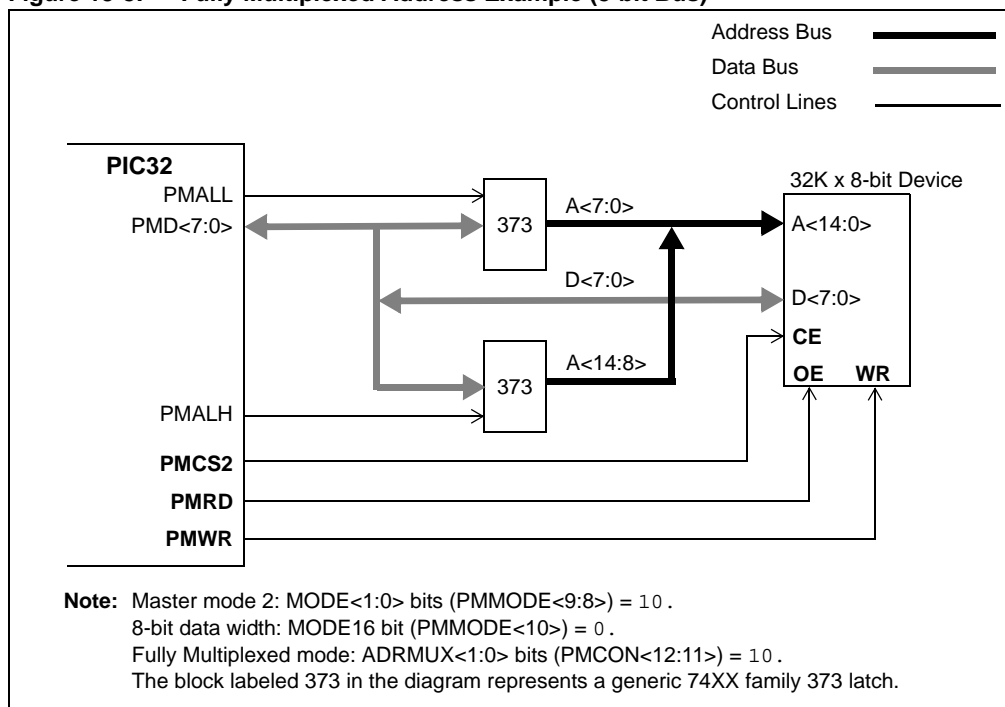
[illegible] Fully Multiplexed Address Example (8-bit Bus)

Address Bus

Data Bus

Control Lines

PIC32

PMALL

PMD<7:0>

373

A<7:0>

32K x 8-bit Device

A<14:0>

D<7:0>

D<7:0>

CE

373

A<14:8>

OE WR

PMALH

PMCS2

PMRD

PMWR

Note: Master mode 2: MODE<1:0> bits (PMMODE<9:8>) = 10.
8-bit data width: MODE16 bit (PMMODE<10>) = 0.
Fully Multiplexed mode: ADRMUX<1:0> bits (PMCON<12:11>) = 10.
The block labeled 373 in the diagram represents a generic 74XX family 373 latch.